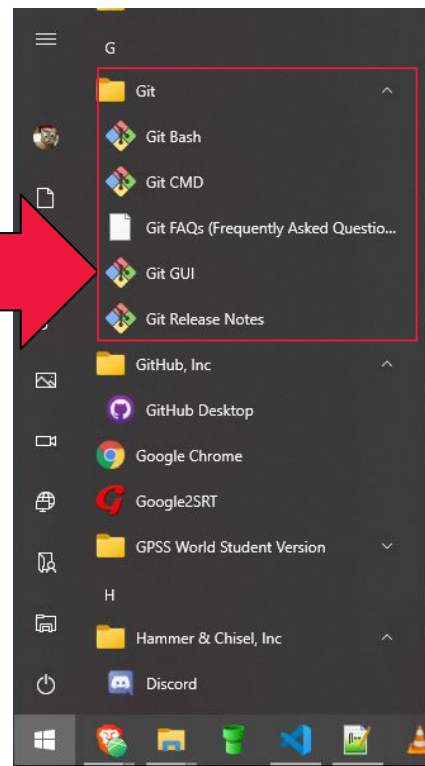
G

Git

Git Bash

Git CMD

Git FAQs (Frequently Asked Questio...

Git GUI

Git Release Notes

GitHub, Inc

GitHub Desktop

Google Chrome

Google2SRT

GPSS World Student Version

H

Hammer & Chisel, Inc

Discord